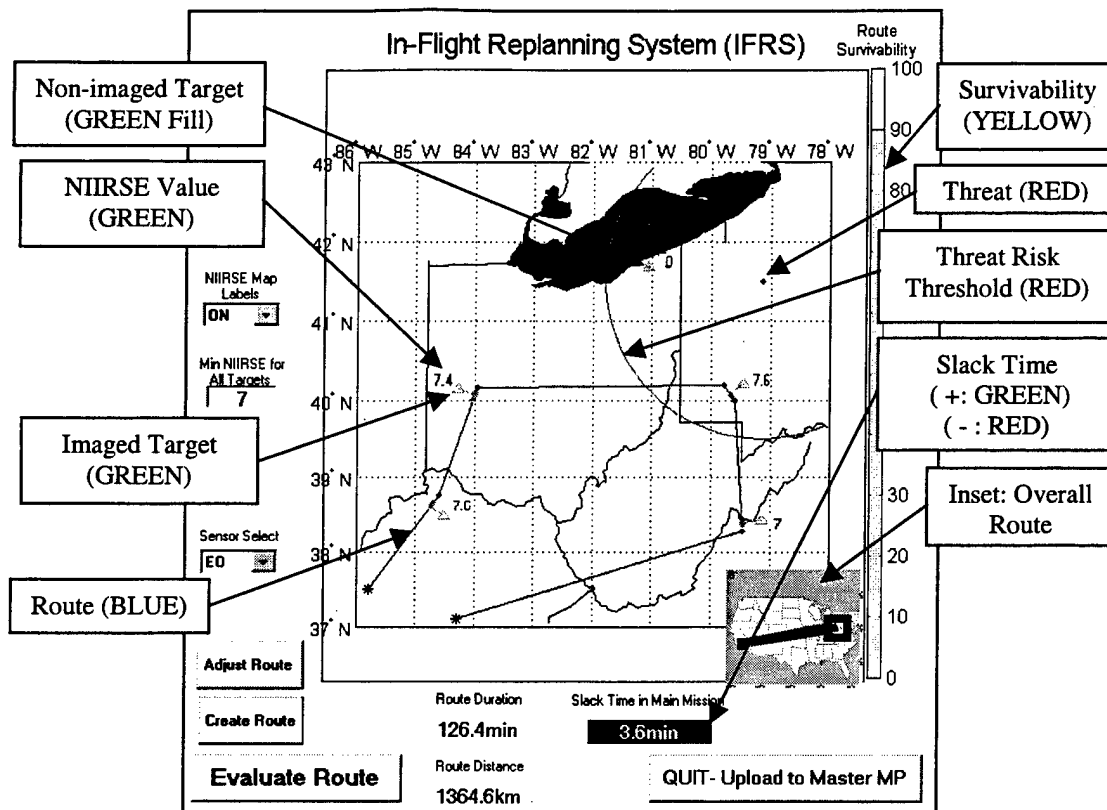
In-Flight Replanning System (IFRS)

Route Survivability

100
90
80
30
20
10
0

Non-imaged Target (GREEN Fill)

Survivability (YELLOW)

NIIRSE Value (GREEN)

Threat (RED)

Threat Risk Threshold (RED)

Slack Time ( +: GREEN) ( - : RED)

Imaged Target (GREEN)

Inset: Overall Route

Route (BLUE)

86° W 85° W 84° W 83° W 82° W 81° W 80° W 79° W 78° W

43° N
42° N
41° N
40° N
39° N
38° N
37° N

0
7.4
7.6
7.0
7

NIIRSE Map Labels
ON

Min NIIRSE for All Targets
7

Sensor Select
EO

Adjust Route

Create Route

Evaluate Route

Route Duration
126.4min

Route Distance
1364.6km

Slack Time in Main Mission
3.6min

QUIT- Upload to Master MP